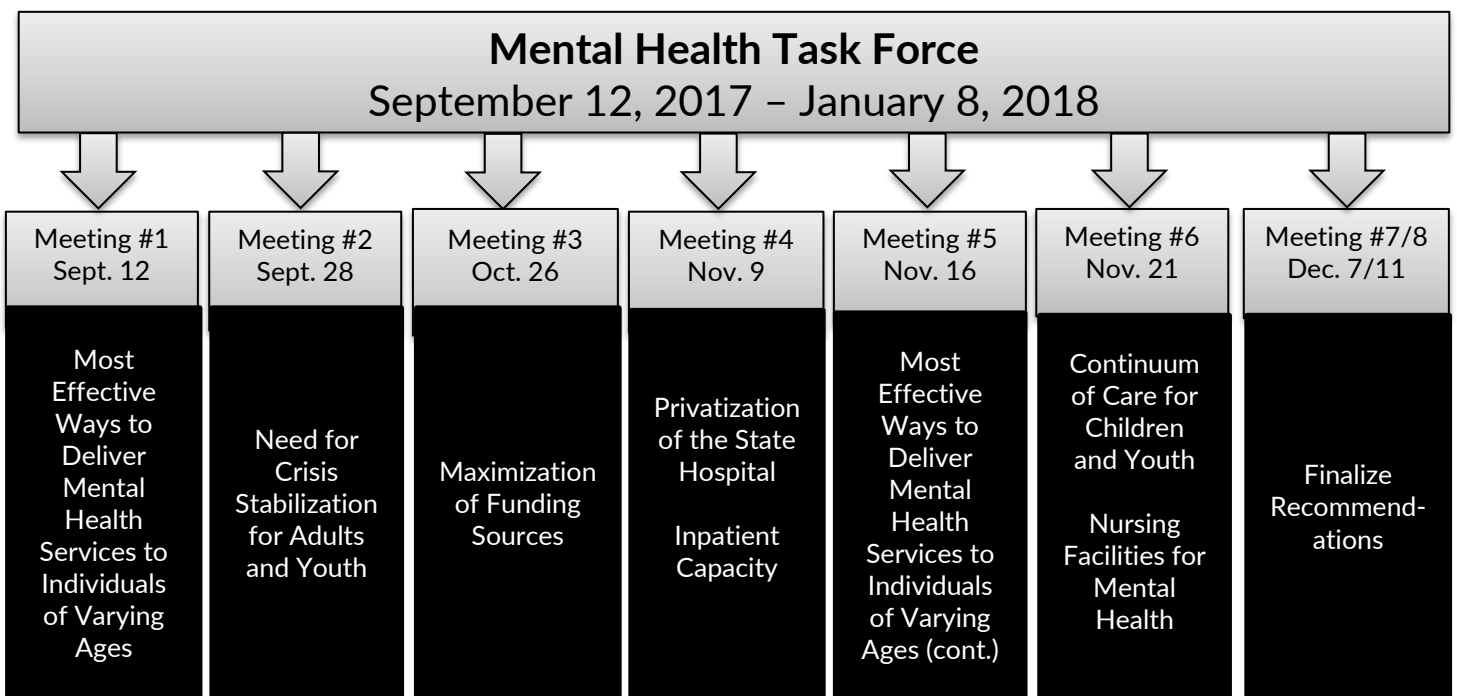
Mental Health Task Force
September 12, 2017 – January 8, 2018

Meeting #1
Sept. 12

Most Effective Ways to Deliver Mental Health Services to Individuals of Varying Ages

Meeting #2
Sept. 28

Need for Crisis Stabilization for Adults and Youth

Meeting #3
Oct. 26

Maximization of Funding Sources

Meeting #4
Nov. 9

Privatization of the State Hospital

Inpatient Capacity

Meeting #5
Nov. 16

Most Effective Ways to Deliver Mental Health Services to Individuals of Varying Ages (cont.)

Meeting #6
Nov. 21

Continuum of Care for Children and Youth

Nursing Facilities for Mental Health

Meeting #7/8
Dec. 7/11

Finalize Recommend-ations